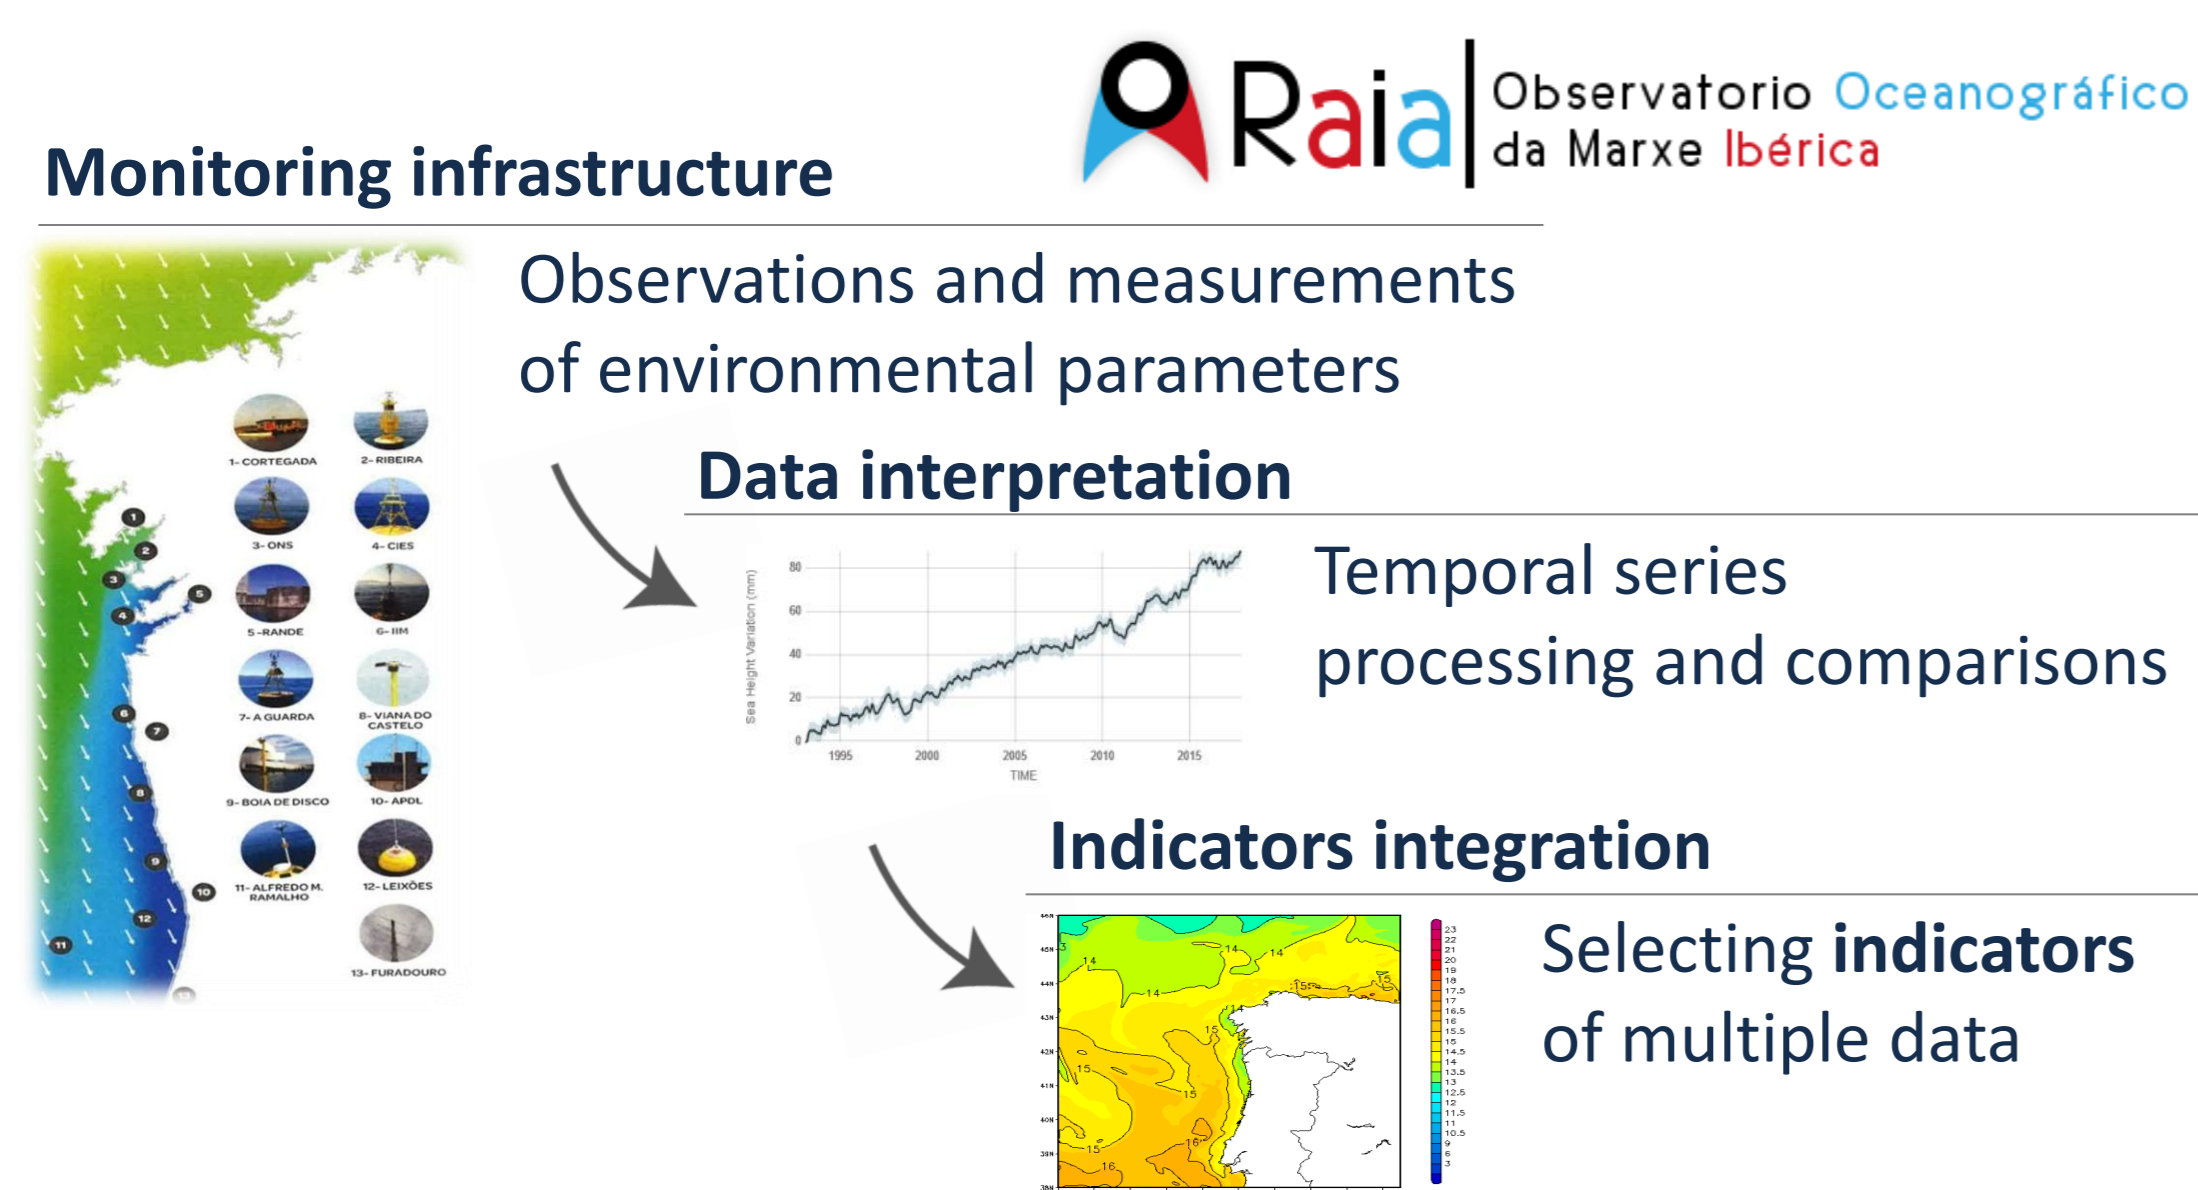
Raia Observatorio Oceanográfico da Marxe Ibérica

Monitoring infrastructure

1- CORTEGADA
2- RIBEIRA
3- ONS
4- CIES
5 -RANDE
6- IIM
7- A GUARDA
8- VIANA DO CASTELO
9- BOIA DE DISCO
10- APDL
11- ALFREDO M. RAMALHO
12- LEIXÕES
13- FURADOURO

1 2 3 4 5 6 7 8 9 10 11 12

Observations and measurements of environmental parameters

Data interpretation

Sea Height Variation (mm)
80
60
40
20
0
1995
2000
2005
2010
2015
TIME

Temporal series processing and comparisons

Indicators integration

14
14
14
14
15
15
15
15
15
16
16

23
22
21
20
19
18
17.5
17
16.5
16
15.5
15
14.5
14
13.5
13
12.5
12
11.5
11
10.5
9
6
3

Selecting **indicators** of multiple data